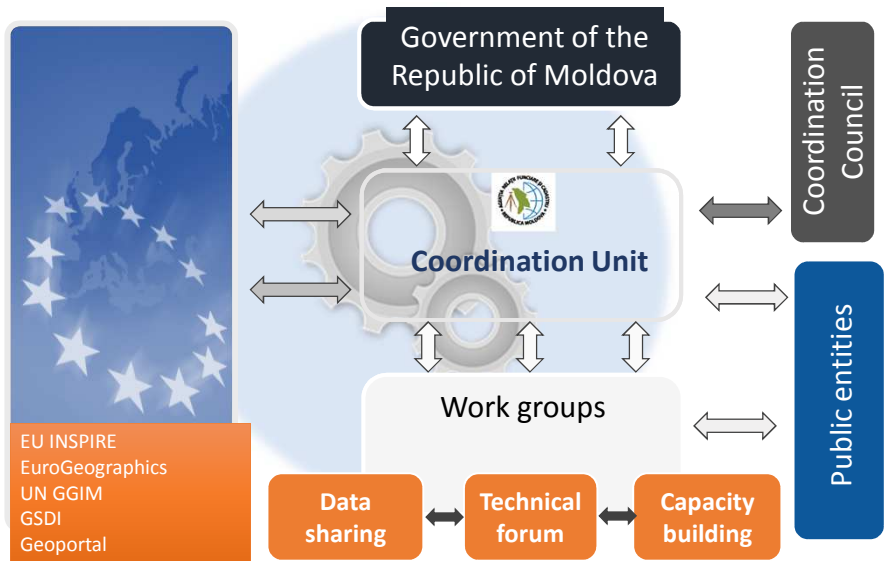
Government of the Republic of Moldova

Coordination Council

Coordination Unit

Public entities

Work groups

EU INSPIRE
EuroGeographics
UN GGIM
GSDI
Geoportal

Data sharing

Technical forum

Capacity building